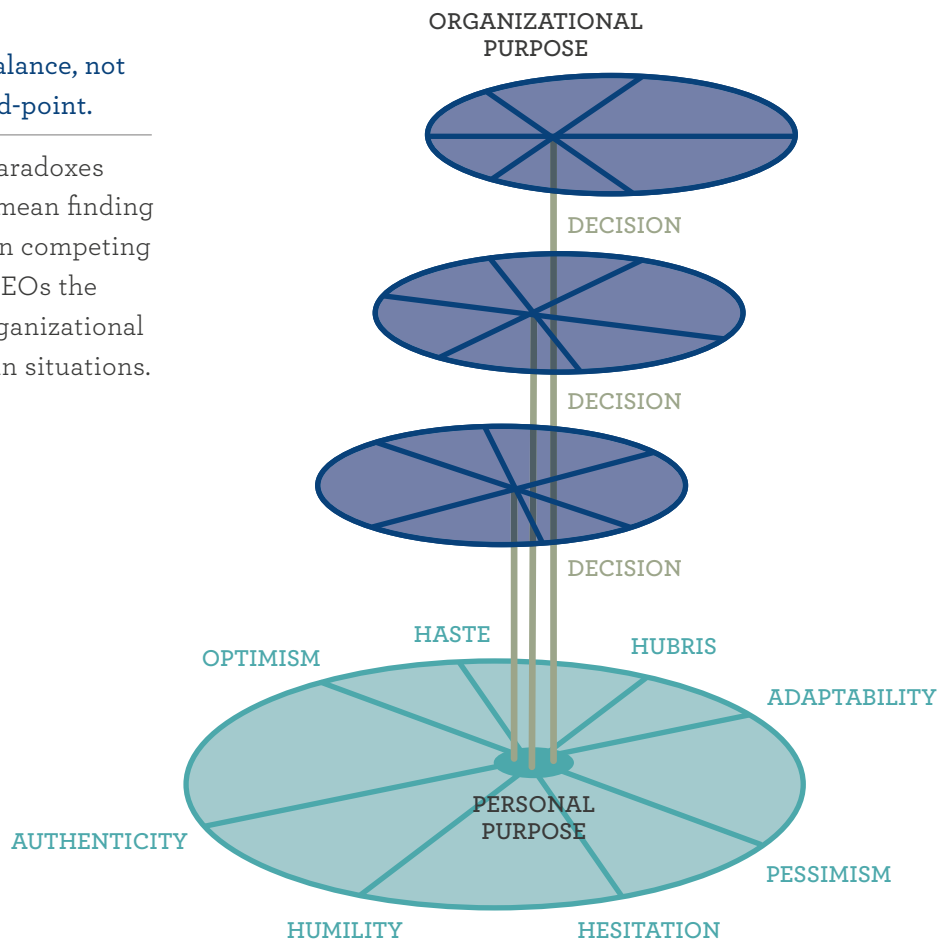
alance, not
d-point.

aradoxes
mean finding
n competing
EOs the
ganizational
n situations.

ORGANIZATIONAL PURPOSE

DECISION

DECISION

DECISION

HASTE

OPTIMISM

HUBRIS

ADAPTABILITY

PERSONAL PURPOSE

AUTHENTICITY

PESSIMISM

HUMILITY

HESITATION